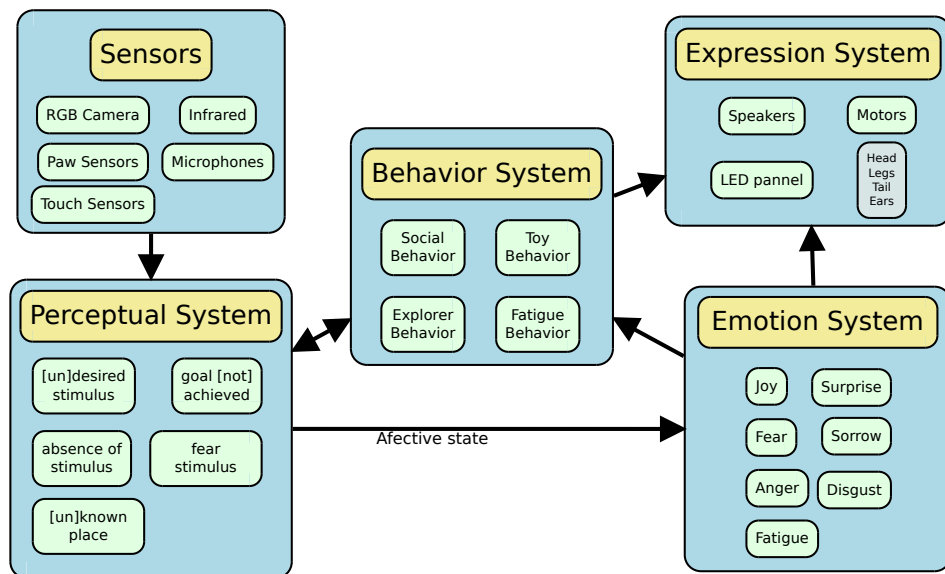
Sensors

RGB Camera
Infrared
Paw Sensors
Microphones
Touch Sensors

Behavior System

Social Behavior
Toy Behavior
Explorer Behavior
Fatigue Behavior

Expression System

Speakers
Motors
LED pannel
Head Legs Tail Ears

Perceptual System

[un]desired stimulus
goal [not] achieved
absence of stimulus
fear stimulus
[un]known place

Afective state

Emotion System

Joy
Surprise
Fear
Sorrow
Anger
Disgust
Fatigue